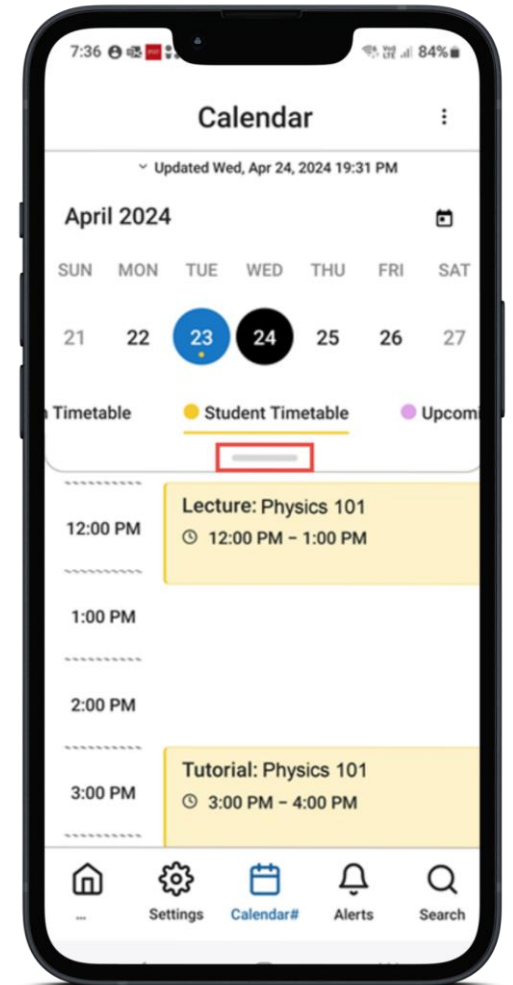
7:36 84%

Calendar

Updated Wed, Apr 24, 2024 19:31 PM

April 2024

| SUN | MON | TUE | WED | THU | FRI | SAT |
|---|---|---|---|---|---|---|
| 21 | 22 | 23 | 24 | 25 | 26 | 27 |

Timetable Student Timetable Upcomi

12:00 PM

Lecture: Physics 101
12:00 PM – 1:00 PM

1:00 PM

2:00 PM

3:00 PM

Tutorial: Physics 101
3:00 PM – 4:00 PM

...
Settings
Calendar#
Alerts
Search